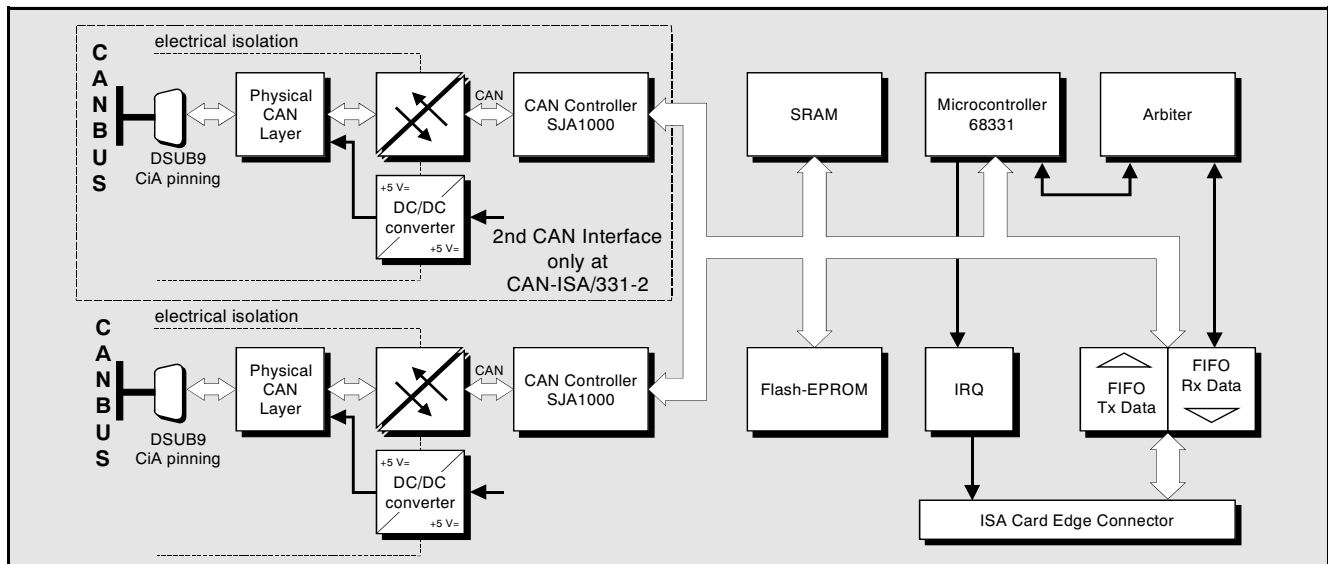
electrical isolation

C
A
N
B
U
S

DSUB9
CiA pinning

Physical CAN Layer

CAN

CAN Controller SJA1000

+5 V=
DC/DC converter
+5 V=

2nd CAN Interface only at CAN-ISA/331-2

SRAM

Microcontroller 68331

Arbiter

electrical isolation

C
A
N
B
U
S

DSUB9
CiA pinning

Physical CAN Layer

CAN

CAN Controller SJA1000

+5 V=
DC/DC converter
+5 V=

Flash-EPROM

IRQ

FIFO
Tx Data

FIFO
Rx Data

ISA Card Edge Connector